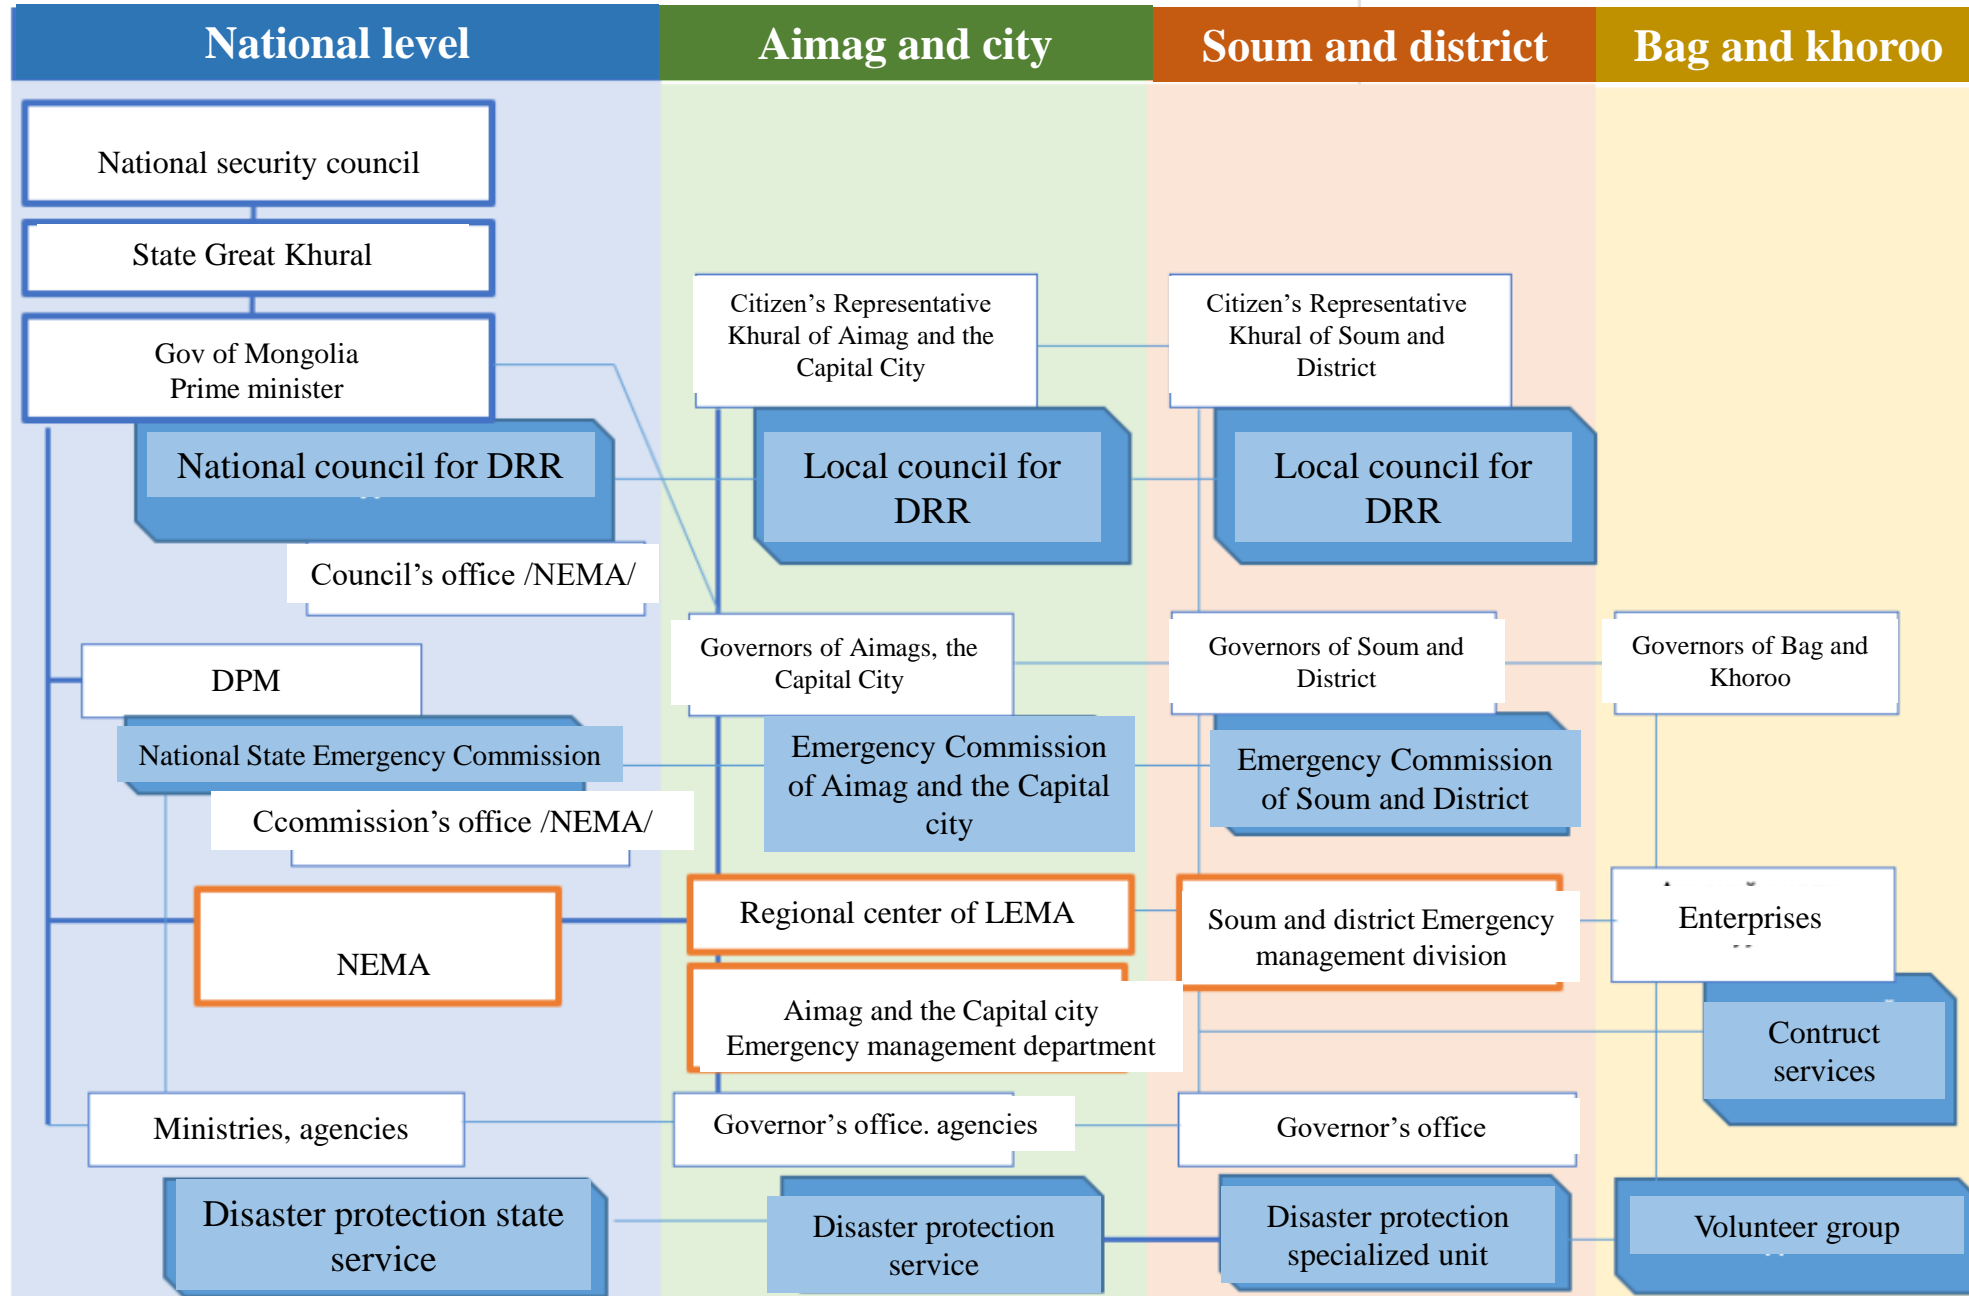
National level

Aimag and city

Soum and district

Bag and khoroo

National security council

State Great Khural

Gov of Mongolia
Prime minister

National council for DRR

Council’s office /NEMA/

DPM

National State Emergency Commission

Ccommission’s office /NEMA/

NEMA

Ministries, agencies

Disaster protection state service

Citizen’s Representative Khural of Aimag and the Capital City

Local council for DRR

Governors of Aimags, the Capital City

Emergency Commission of Aimag and the Capital city

Regional center of LEMA

Aimag and the Capital city Emergency management department

Governor’s office. agencies

Disaster protection service

Citizen’s Representative Khural of Soum and District

Local council for DRR

Governors of Soum and District

Emergency Commission of Soum and District

Soum and district Emergency management division

Governor’s office

Disaster protection specialized unit

Governors of Bag and Khoroo

Enterprises

Contruct services

Volunteer group